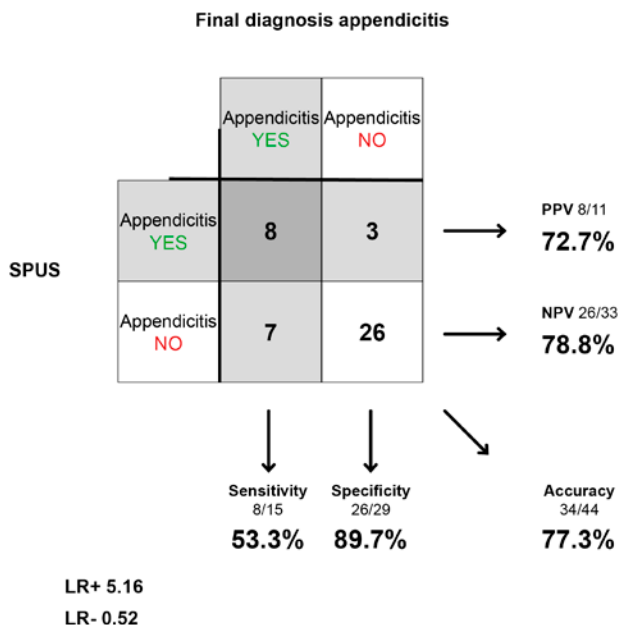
Final diagnosis appendicitis

SPUS

| | Appendicitis YES | Appendicitis NO |
|---|---|---|
| Appendicitis YES | 8 | 3 |
| Appendicitis NO | 7 | 26 |

PPV 8/11
72.7%

NPV 26/33
78.8%

Sensitivity 8/15
53.3%

Specificity 26/29
89.7%

Accuracy 34/44
77.3%

LR+ 5.16
LR- 0.52